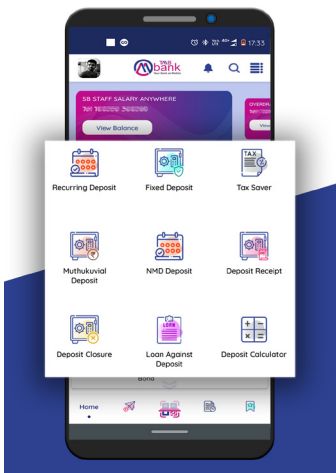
17:33

SIB bank

SB STAFF SALARY ANYWHERE

View Balance

OVERDR

View

TAX

Recurring Deposit

Fixed Deposit

Tax Saver

Muthukuvial Deposit

NMD Deposit

Deposit Receipt

LOAN

Deposit Closure

Loan Against Deposit

Deposit Calculator

Bond

Home